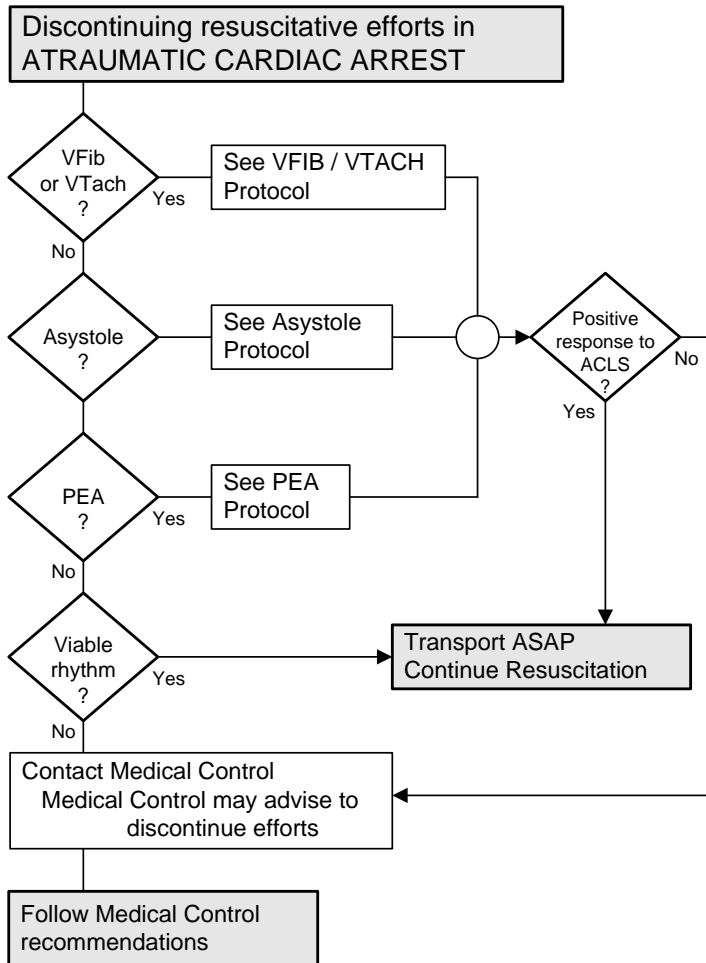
Discontinuing resuscitative efforts in ATRAUMATIC CARDIAC ARREST

VFib or VTach ?

Yes

See VFIB / VTACH Protocol

No

Asystole ?

See Asystole Protocol

Positive response to ACLS ?

No

Yes

PEA ?

Yes

See PEA Protocol

No

Viable rhythm ?

Yes

Transport ASAP Continue Resuscitation

No

Contact Medical Control
Medical Control may advise to discontinue efforts

Follow Medical Control recommendations